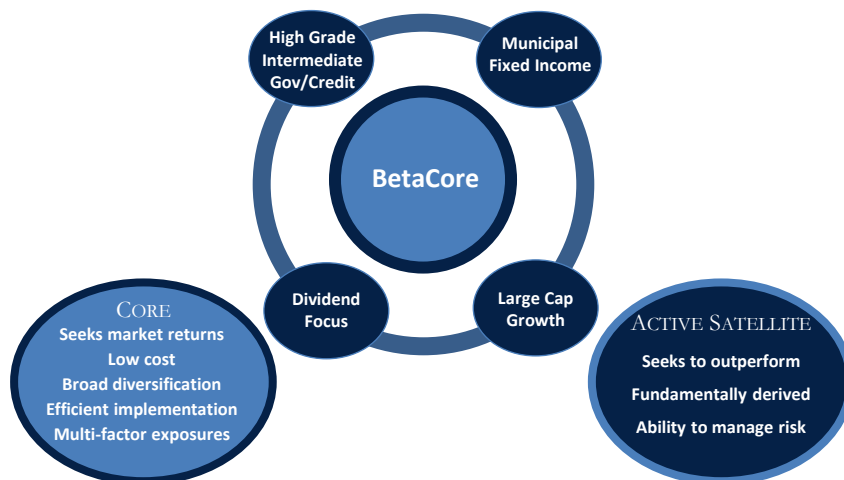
High Grade Intermediate Gov/Credit

Municipal Fixed Income

BetaCore

Dividend Focus

Large Cap Growth

CORE
Seeks market returns
Low cost
Broad diversification
Efficient implementation
Multi-factor exposures

ACTIVE SATELLITE
Seeks to outperform
Fundamentally derived
Ability to manage risk